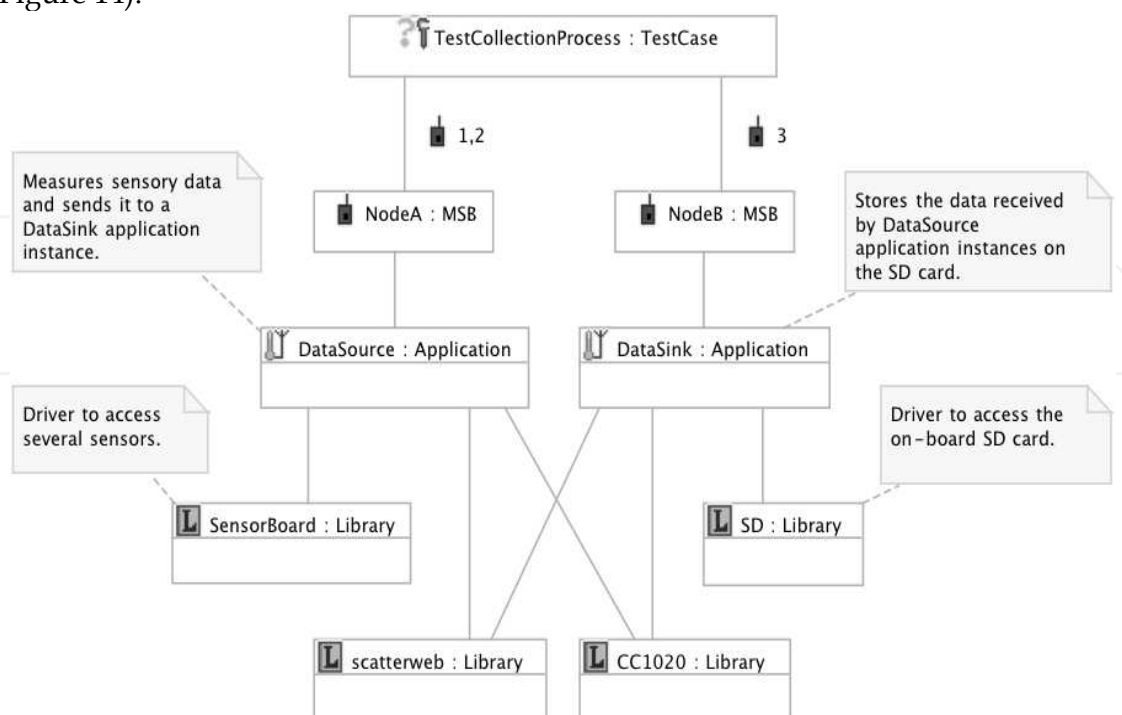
Figure 11).

TestCollectionProcess : TestCase

1,2

3

Measures sensory data and sends it to a DataSink application instance.

NodeA : MSB

NodeB : MSB

Stores the data received by DataSource application instances on the SD card.

DataSource : Application

DataSink : Application

Driver to access several sensors.

Driver to access the on-board SD card.

SensorBoard : Library

SD : Library

scatterweb : Library

CC1020 : Library